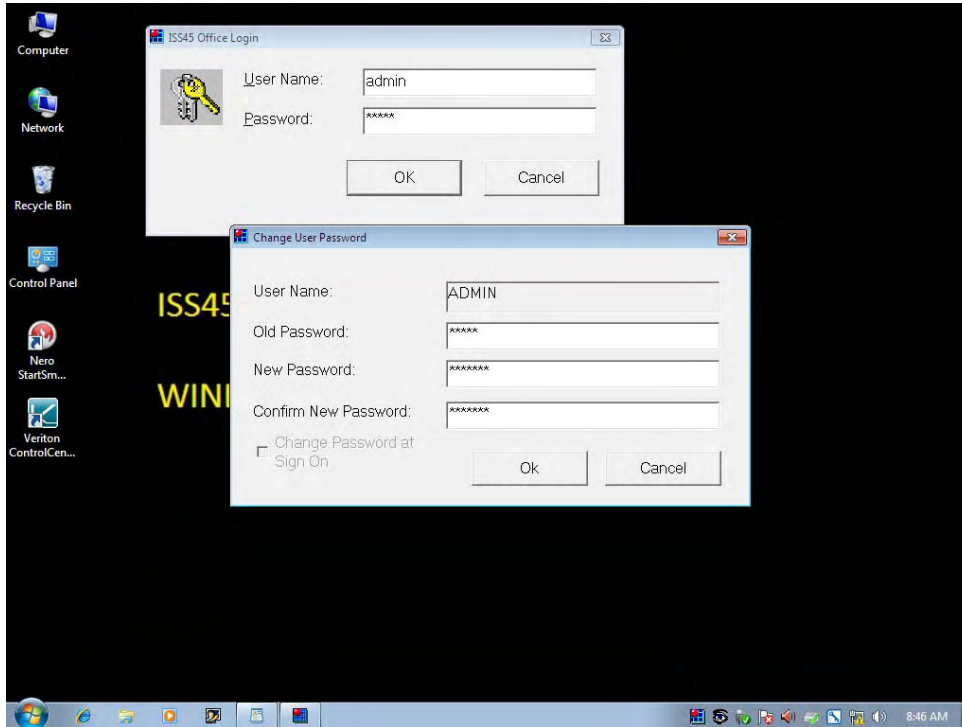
Computer

Network

Recycle Bin

Control Panel

Nero StartSm...

Veriton ControlCen...

ISS45 Office Login

User Name: admin

Password: *****

OK

Cancel

ISS45

WINI

Change User Password

User Name: ADMIN

Old Password: *****

New Password: *******

Confirm New Password: *******

Change Password at Sign On

Ok

Cancel

8:46 AM